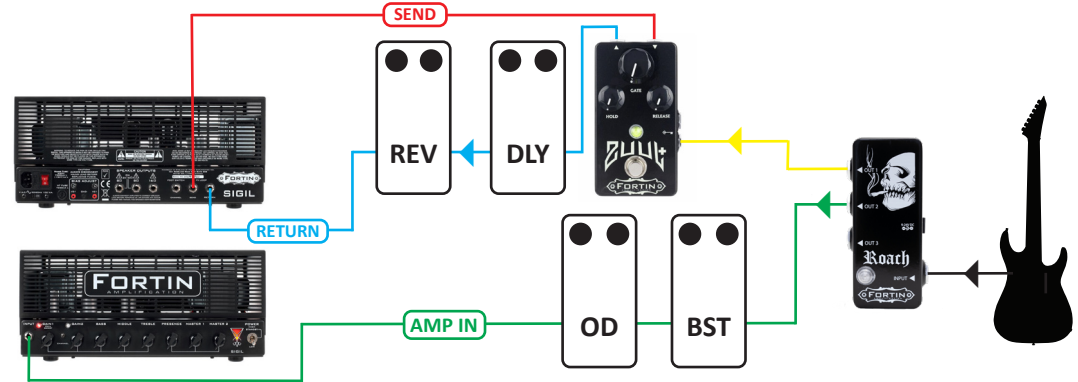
SEND

REV

DLY

GATE

HOLD

RELEASE

ZUUL+

FORTIN

SPEAKER OUTPUTS

FORTIN

SIGIL

RETURN

OUT 1

OUT 2

OUT 3

Roach

INPUT

FORTIN

FORTIN

AMPLIFICATION

INPUT

GAIN

BASS

MIDDLE

TREBLE

PRESENCE

MASTER 1

MASTER 2

POWER

SIGIL

AMP IN

OD

BST